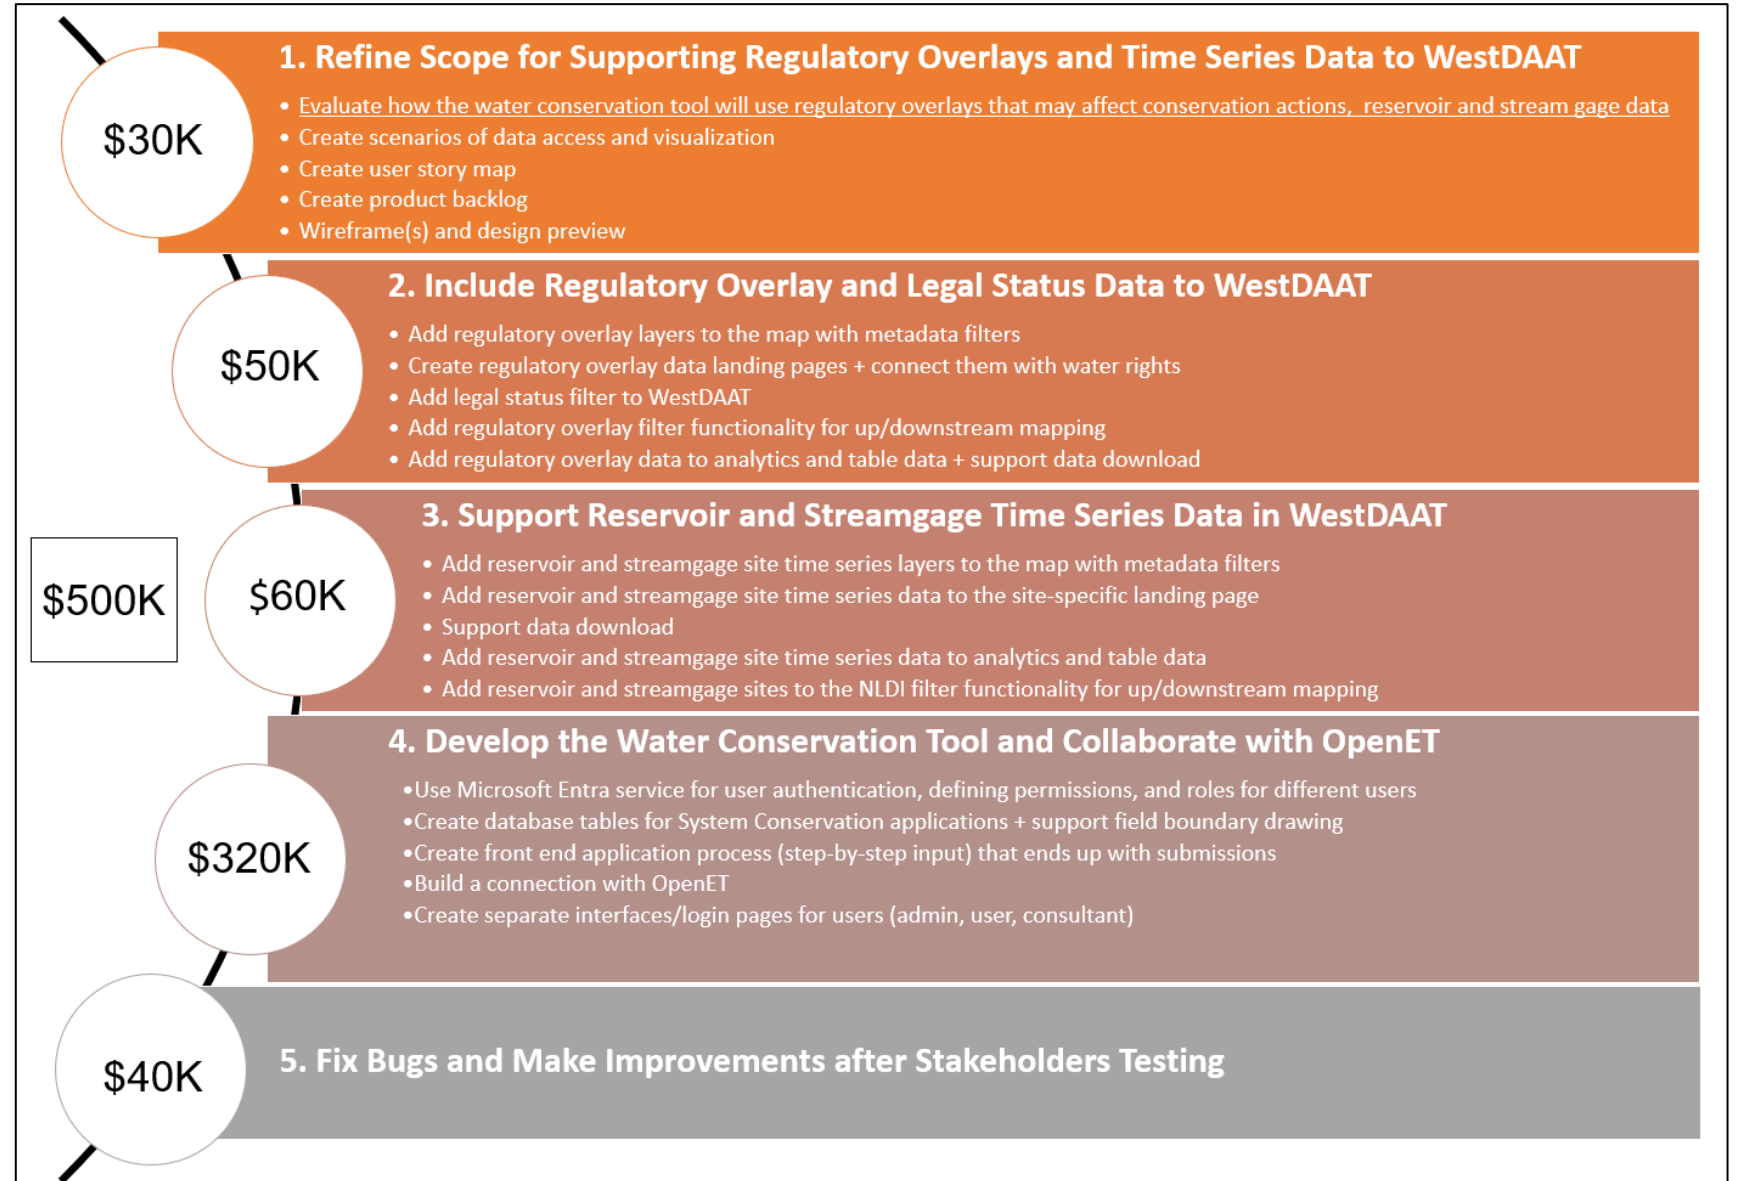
$30K

1. Refine Scope for Supporting Regulatory Overlays and Time Series Data to WestDAAT

- Evaluate how the water conservation tool will use regulatory overlays that may affect conservation actions, reservoir and stream gage data
- Create scenarios of data access and visualization
- Create user story map
- Create product backlog
- Wireframe(s) and design preview

$50K

2. Include Regulatory Overlay and Legal Status Data to WestDAAT

- Add regulatory overlay layers to the map with metadata filters
- Create regulatory overlay data landing pages + connect them with water rights
- Add legal status filter to WestDAAT
- Add regulatory overlay filter functionality for up/downstream mapping
- Add regulatory overlay data to analytics and table data + support data download

$500K

$60K

3. Support Reservoir and Streamgage Time Series Data in WestDAAT

- Add reservoir and streamgage site time series layers to the map with metadata filters
- Add reservoir and streamgage site time series data to the site-specific landing page
- Support data download
- Add reservoir and streamgage site time series data to analytics and table data
- Add reservoir and streamgage sites to the NLDI filter functionality for up/downstream mapping

$320K

4. Develop the Water Conservation Tool and Collaborate with OpenET

•Use Microsoft Entra service for user authentication, defining permissions, and roles for different users
•Create database tables for System Conservation applications + support field boundary drawing
•Create front end application process (step-by-step input) that ends up with submissions
•Build a connection with OpenET
•Create separate interfaces/login pages for users (admin, user, consultant)

$40K

5. Fix Bugs and Make Improvements after Stakeholders Testing